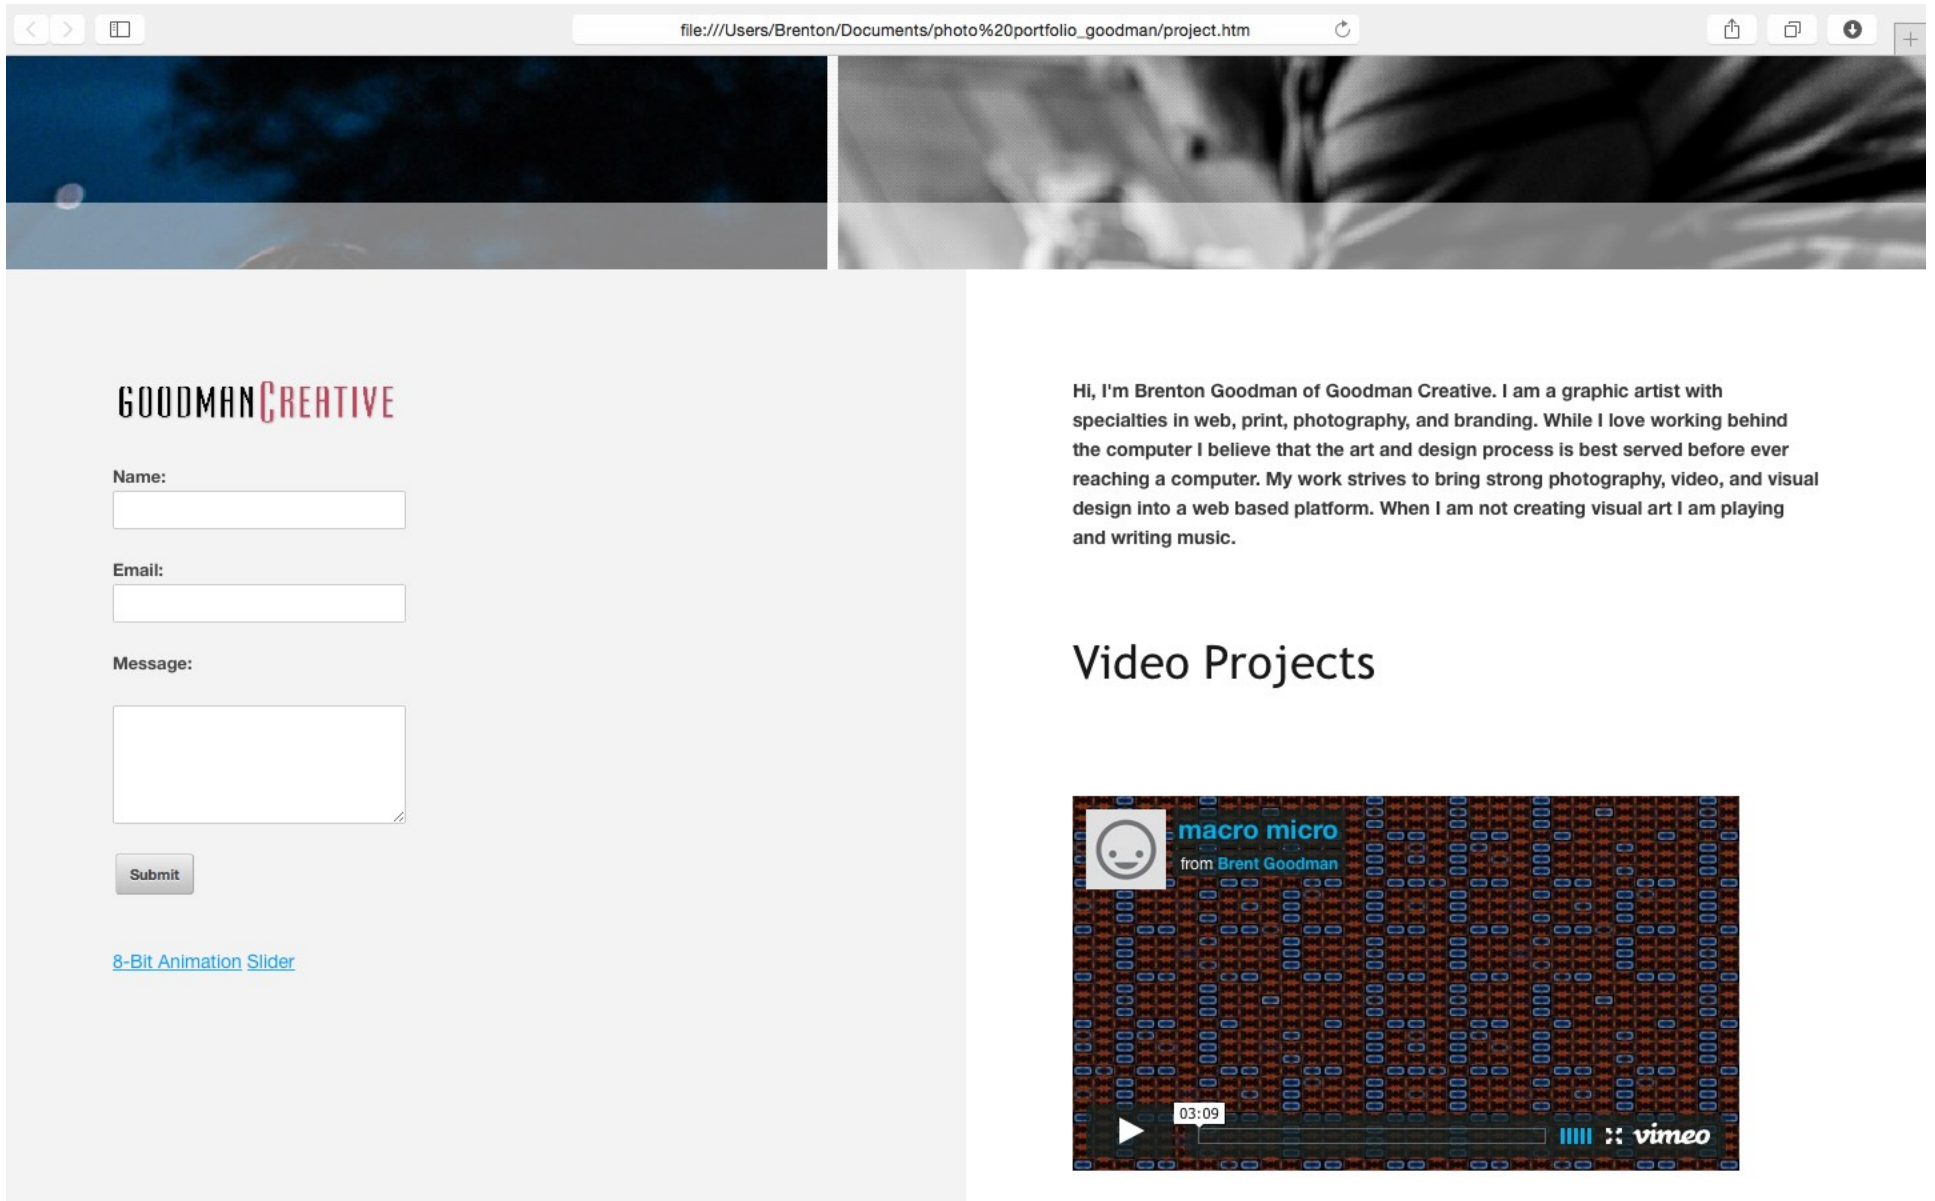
file:///Users/Brenton/Documents/photo%20portfolio_goodman/project.htm

GOODMAN CREATIVE

Name:

Email:

Message:

Submit

8-Bit Animation Slider

Hi, I'm Brenton Goodman of Goodman Creative. I am a graphic artist with specialties in web, print, photography, and branding. While I love working behind the computer I believe that the art and design process is best served before ever reaching a computer. My work strives to bring strong photography, video, and visual design into a web based platform. When I am not creating visual art I am playing and writing music.

Video Projects

macro micro
from Brent Goodman

03:09

vimeo